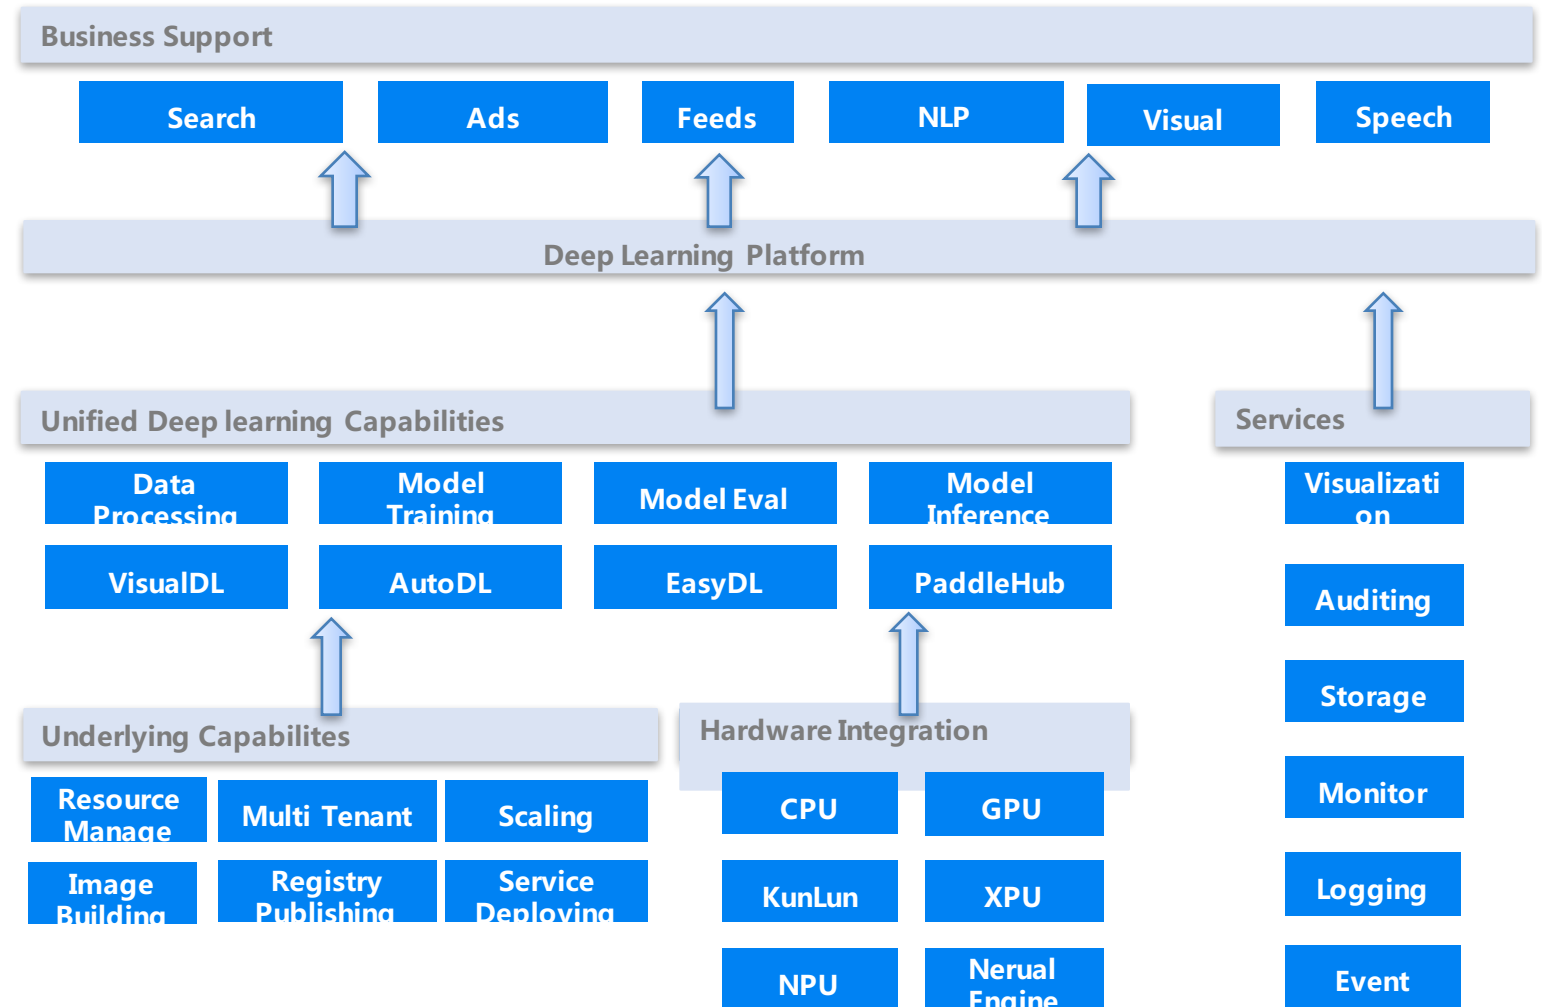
Business Support

Search

Ads

Feeds

NLP

Visual

Speech

Deep Learning Platform

Unified Deep learning Capabilities

Services

Data Processing

Model Training

Model Eval

Model Inference

Visualization

VisualDL

AutoDL

EasyDL

PaddleHub

Auditing

Storage

Underlying Capabilites

Hardware Integration

Monitor

Resource Manage

Multi Tenant

Scaling

CPU

GPU

Image Building

Registry Publishing

Service Deploying

KunLun

XPU

Logging

NPU

Nerual Engine

Event